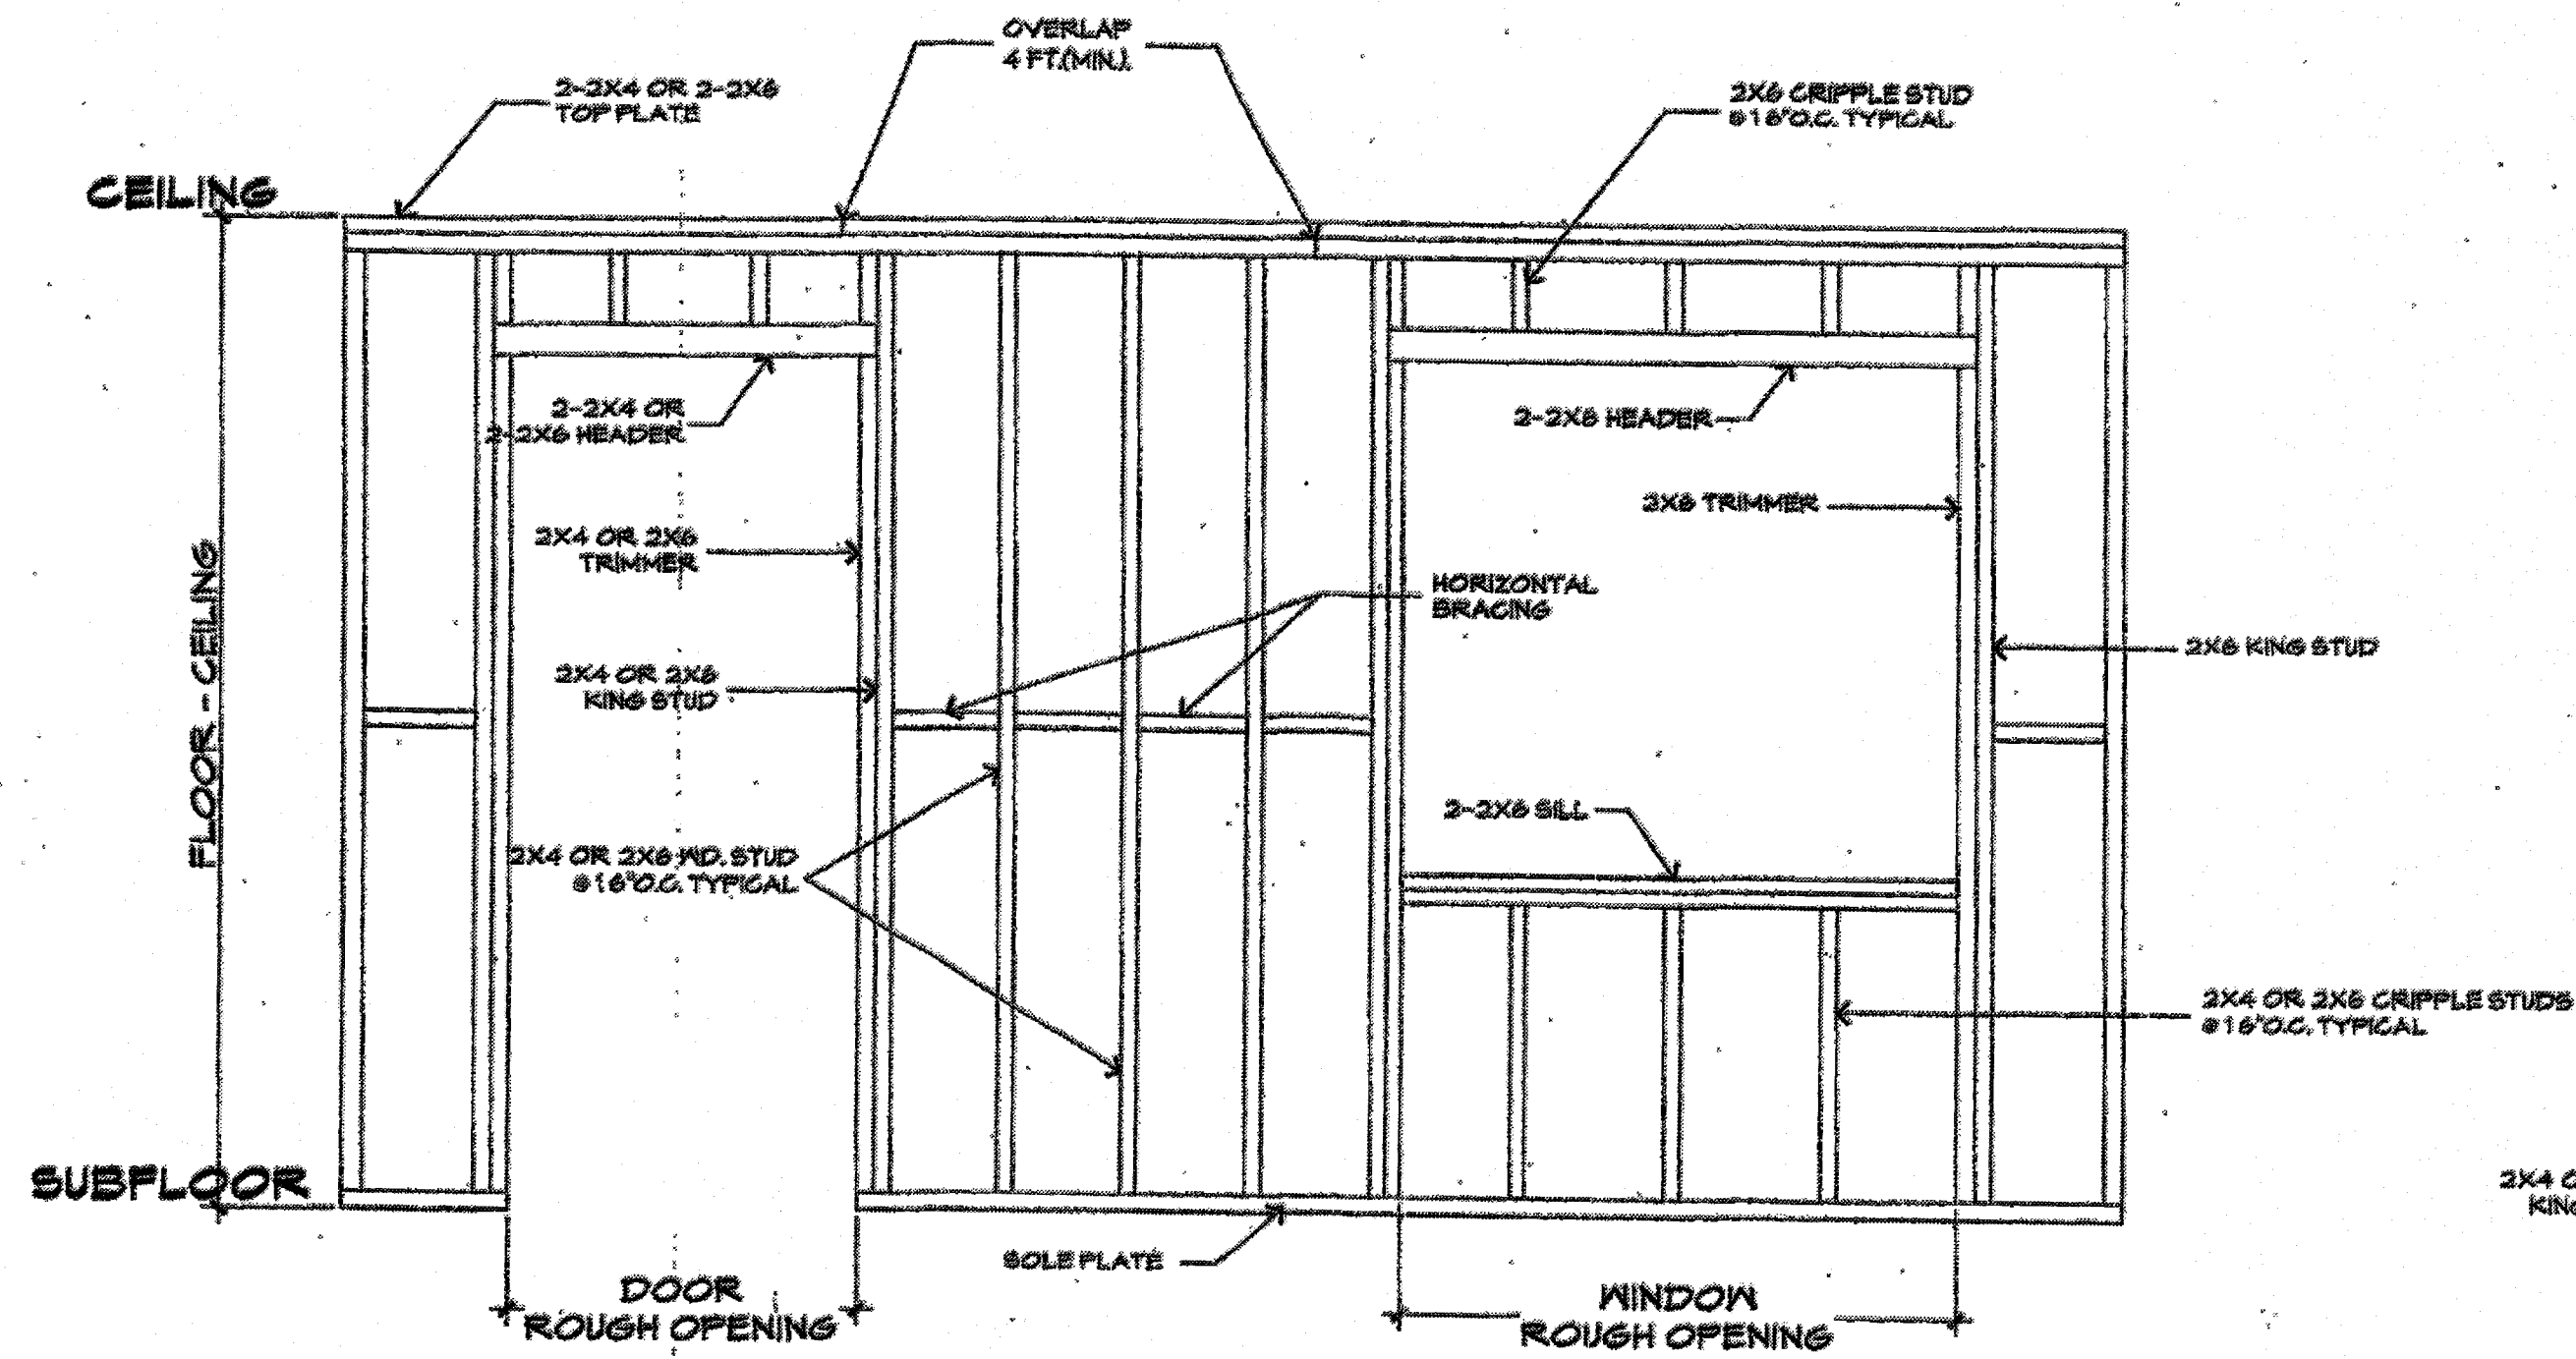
OVERLAP
4 FT.(MIN.)

2-2X4 OR 2-2X6
TOP PLATE

2X6 CRIPPLE STUD
@16"O.C. TYPICAL

CEILING

2-2X4 OR
2-2X6 HEADER

2-2X6 HEADER

2X6 TRIMMER

2X4 OR 2X6
TRIMMER

HORIZONTAL
BRACING

2X6 KING STUD

FLOOR - CEILING

2X4 OR 2X6
KING STUD

2-2X6 SILL

2X4 OR 2X6 WD. STUD
@16"O.C. TYPICAL

2X4 OR 2X6 CRIPPLE STUDS
@16"O.C. TYPICAL

SUBFLOOR

2X4 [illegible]
KIN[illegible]

SOLE PLATE

DOOR
ROUGH OPENING

WINDOW
ROUGH OPENING